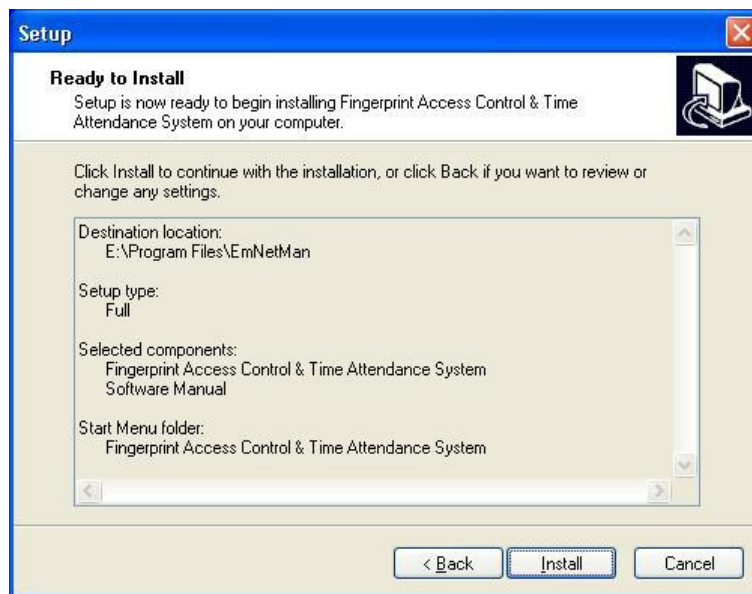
Setup

Ready to Install

Setup is now ready to begin installing Fingerprint Access Control & Time Attendance System on your computer.

Click Install to continue with the installation, or click Back if you want to review or change any settings.

Destination location:
E:\Program Files\EmNetMan

Setup type:
Full

Selected components:
Fingerprint Access Control & Time Attendance System
Software Manual

Start Menu folder:
Fingerprint Access Control & Time Attendance System

< Back
Install
Cancel